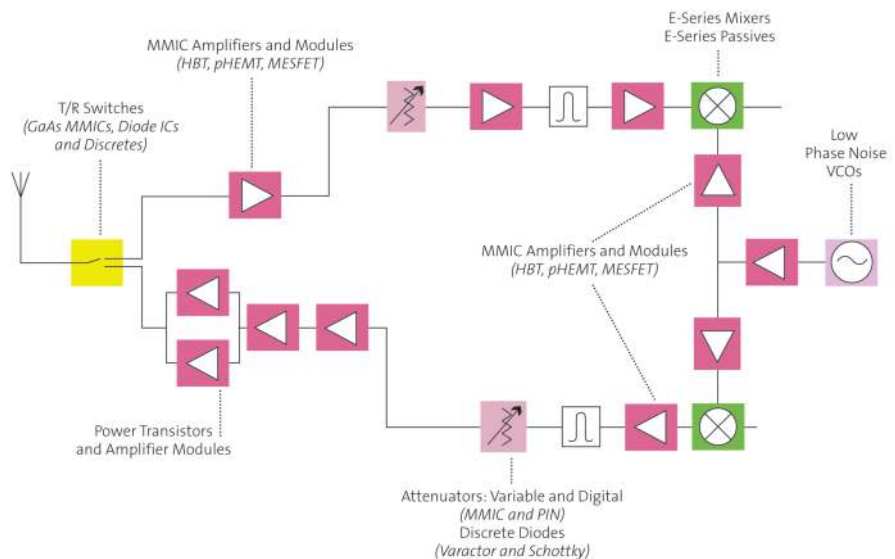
E-Series Mixers
E-Series Passives

MMIC Amplifiers and Modules
(HBT, pHEMT, MESFET)

T/R Switches
(GaAs MMICs, Diode ICs and Discretes)

Low Phase Noise VCOs

MMIC Amplifiers and Modules
(HBT, pHEMT, MESFET)

Power Transistors and Amplifier Modules

Attenuators: Variable and Digital
(MMIC and PIN)
Discrete Diodes
(Varactor and Schottky)